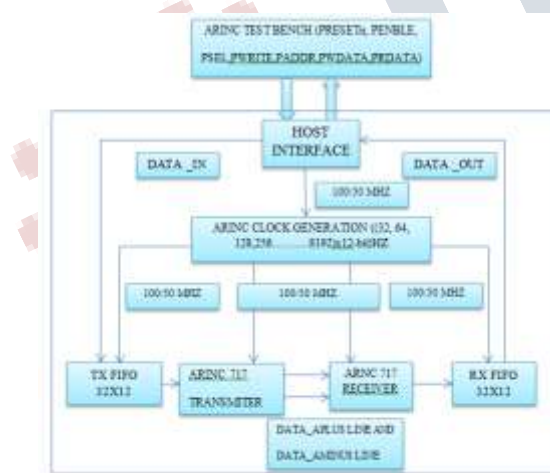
ARINC TEST BENCH (PRESETn, PENBLE, PSEL,PWRITE,PADDR,PWDATA,PRDATA)

HOST INTERFACE

DATA _IN

DATA _OUT

100/50 MHZ

ARINC CLOCK GENERATION (32, 64, 128,256.........8192)x12.96HZ

100/50 MHZ

100/50 MHZ

100/50 MHZ

TX FIFO 32X12

ARINC 717 TRANSMITER

ARINC 717 RECEIVER

RX FIFO 32X12

DATA_APLUS LINE AND DATA_AMINUS LINE